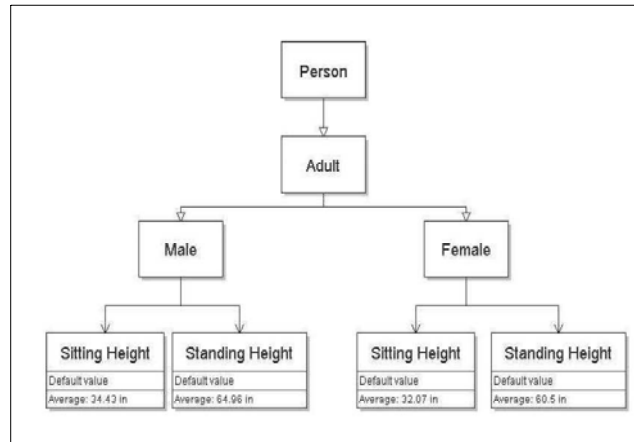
Person

Adult

Male

Female

Sitting Height
Default value
Average: 34.43 in

Standing Height
Default value
Average: 64.96 in

Sitting Height
Default value
Average: 32.07 in

Standing Height
Default value
Average: 60.5 in